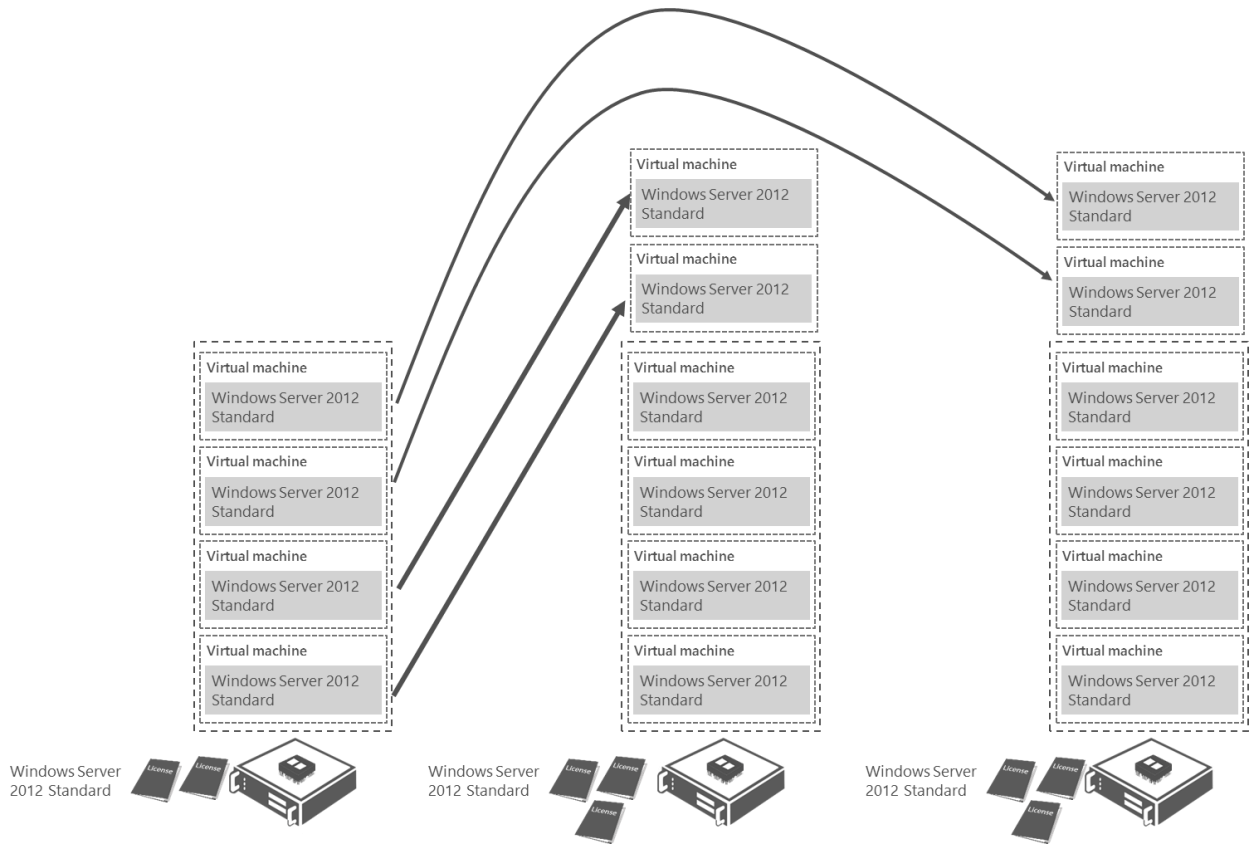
Virtual machine
Windows Server 2012 Standard

Virtual machine
Windows Server 2012 Standard

Virtual machine
Windows Server 2012 Standard

Virtual machine
Windows Server 2012 Standard

Windows Server 2012 Standard
License
License

Virtual machine
Windows Server 2012 Standard

Virtual machine
Windows Server 2012 Standard

Virtual machine
Windows Server 2012 Standard

Virtual machine
Windows Server 2012 Standard

Virtual machine
Windows Server 2012 Standard

Virtual machine
Windows Server 2012 Standard

Windows Server 2012 Standard
License
License
License

Virtual machine
Windows Server 2012 Standard

Virtual machine
Windows Server 2012 Standard

Virtual machine
Windows Server 2012 Standard

Virtual machine
Windows Server 2012 Standard

Virtual machine
Windows Server 2012 Standard

Virtual machine
Windows Server 2012 Standard

Windows Server 2012 Standard
License
License
License